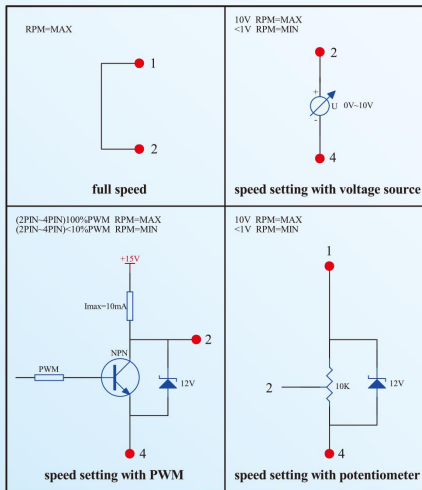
RPM=MAX

1

2

full speed

10V RPM=MAX
<1V RPM=MIN

2

+

U 0V~10V

-

4

speed setting with voltage source

(2PIN~4PIN)100%PWM RPM=MAX
(2PIN~4PIN)<10%PWM RPM=MIN

+15V

Imax=10mA

2

NPN

PWM

12V

4

speed setting with PWM

10V RPM=MAX
<1V RPM=MIN

1

2

10K

12V

4

speed setting with potentiometer